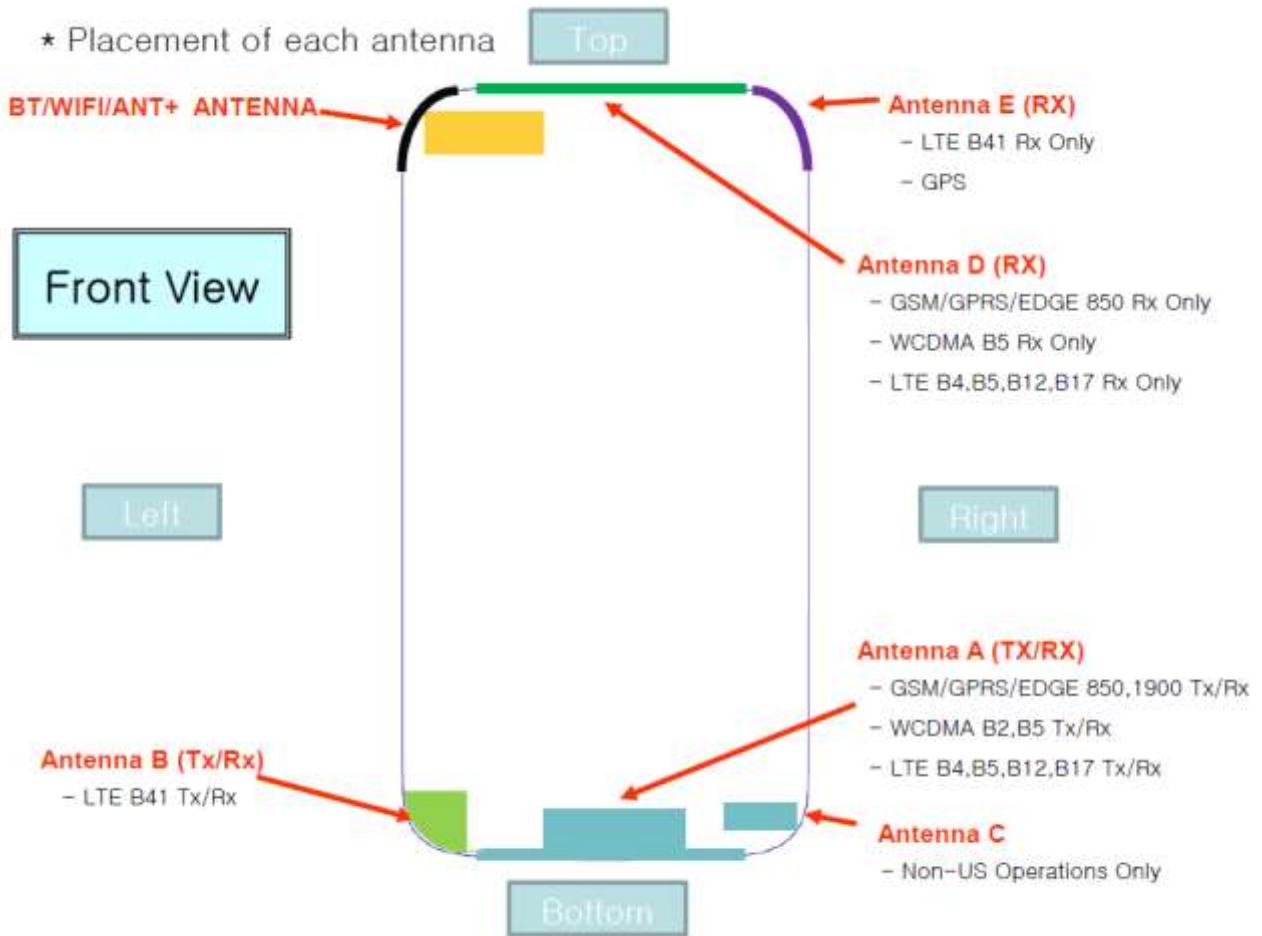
* Placement of each antenna

Top

BT/WIFI/ANT+ ANTENNA

Antenna E (RX)
- LTE B41 Rx Only
- GPS

Front View

Antenna D (RX)
- GSM/GPRS/EDGE 850 Rx Only
- WCDMA B5 Rx Only
- LTE B4,B5,B12,B17 Rx Only

Left

Right

Antenna A (TX/RX)
- GSM/GPRS/EDGE 850,1900 Tx/Rx
- WCDMA B2,B5 Tx/Rx
- LTE B4,B5,B12,B17 Tx/Rx

Antenna B (Tx/Rx)
- LTE B41 Tx/Rx

Antenna C
- Non-US Operations Only

Bottom